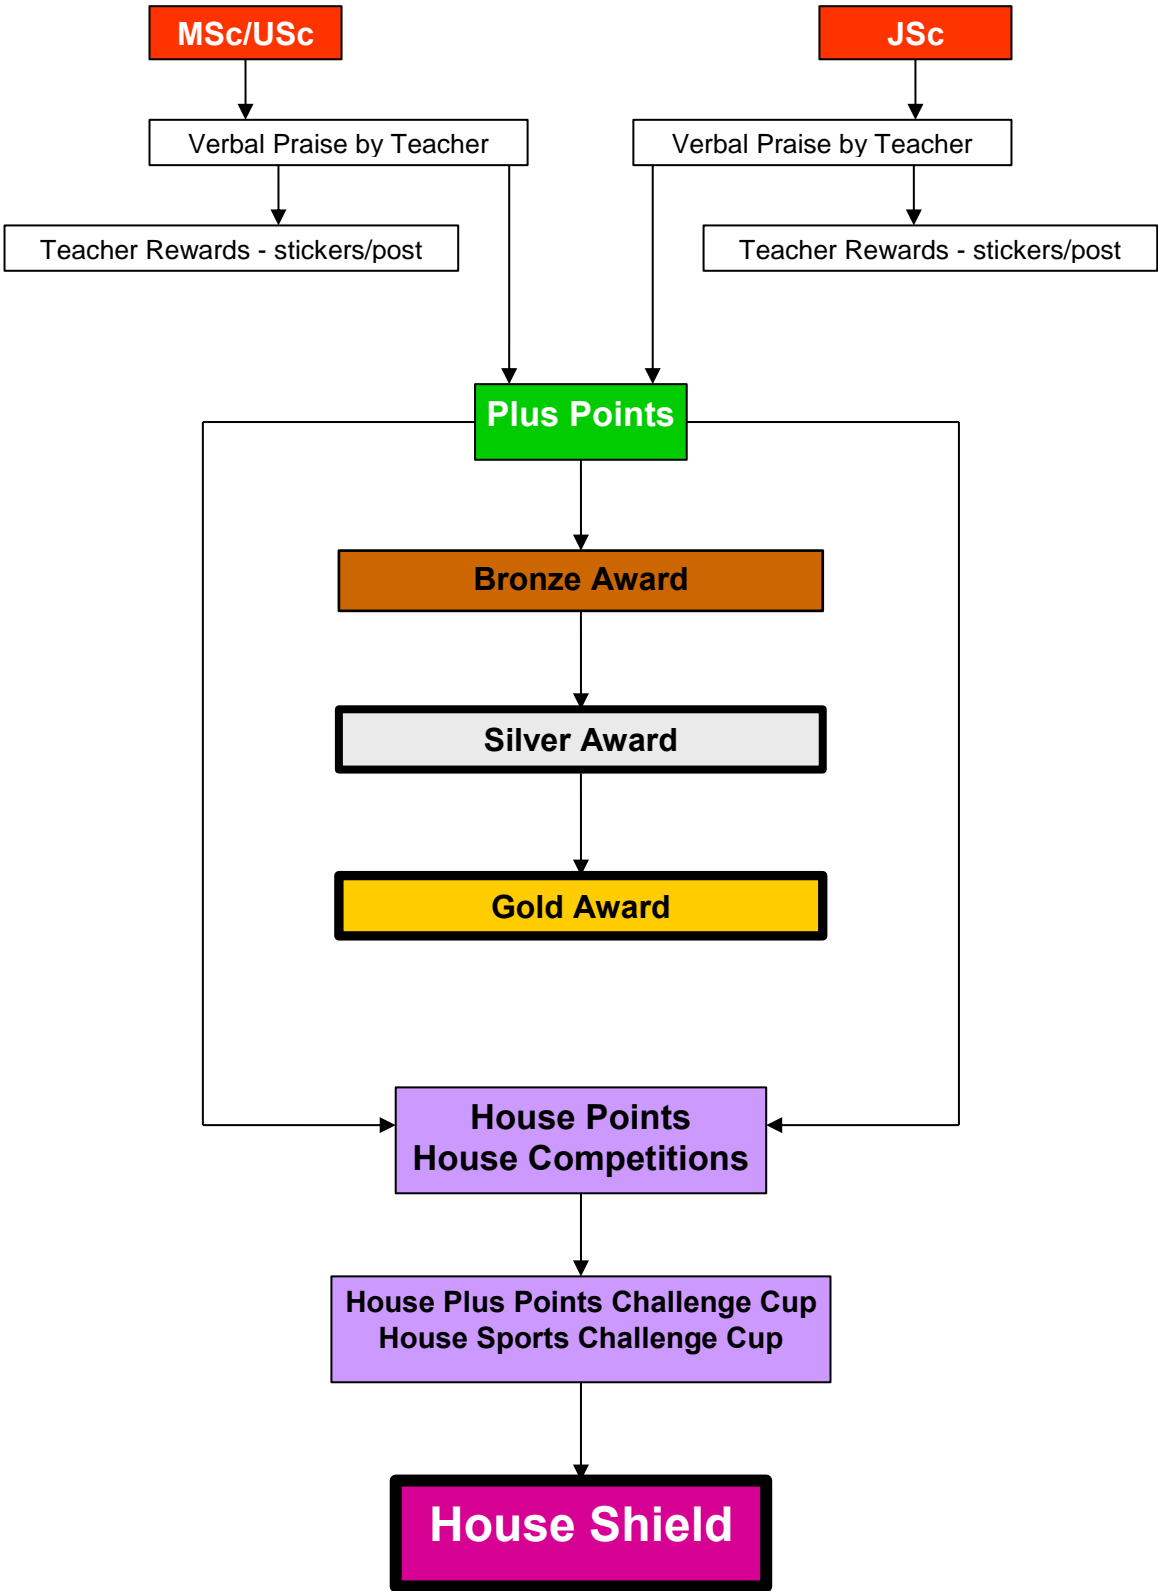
MSc/USc

Verbal Praise by Teacher

Teacher Rewards - stickers/post

JSc

Verbal Praise by Teacher

Teacher Rewards - stickers/post

Plus Points

Bronze Award

Silver Award

Gold Award

House Points
House Competitions

House Plus Points Challenge Cup
House Sports Challenge Cup

House Shield